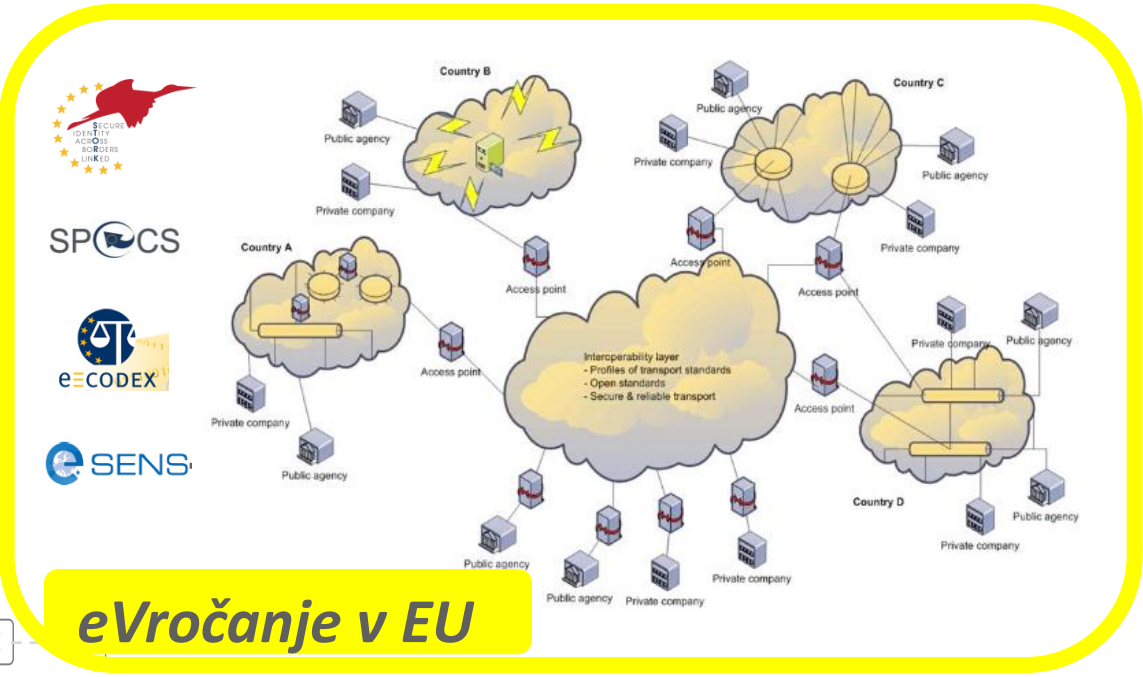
SECURE IDENTITY ACROSS BORDERS LINKED

SPOCS

e-CODEX

e SENS

Country B

Public agency

Private company

Country C

Public agency

Private company

Public agency

Private company

Country A

Access point

Access point

Access point

Private company

Public agency

Access point

Interoperability layer
- Profiles of transport standards
- Open standards
- Secure & reliable transport

Private company

Public agency

Access point

Country D

Public agency

Private company

Public agency

Public agency

Private company

Private company

eVročanje v EU